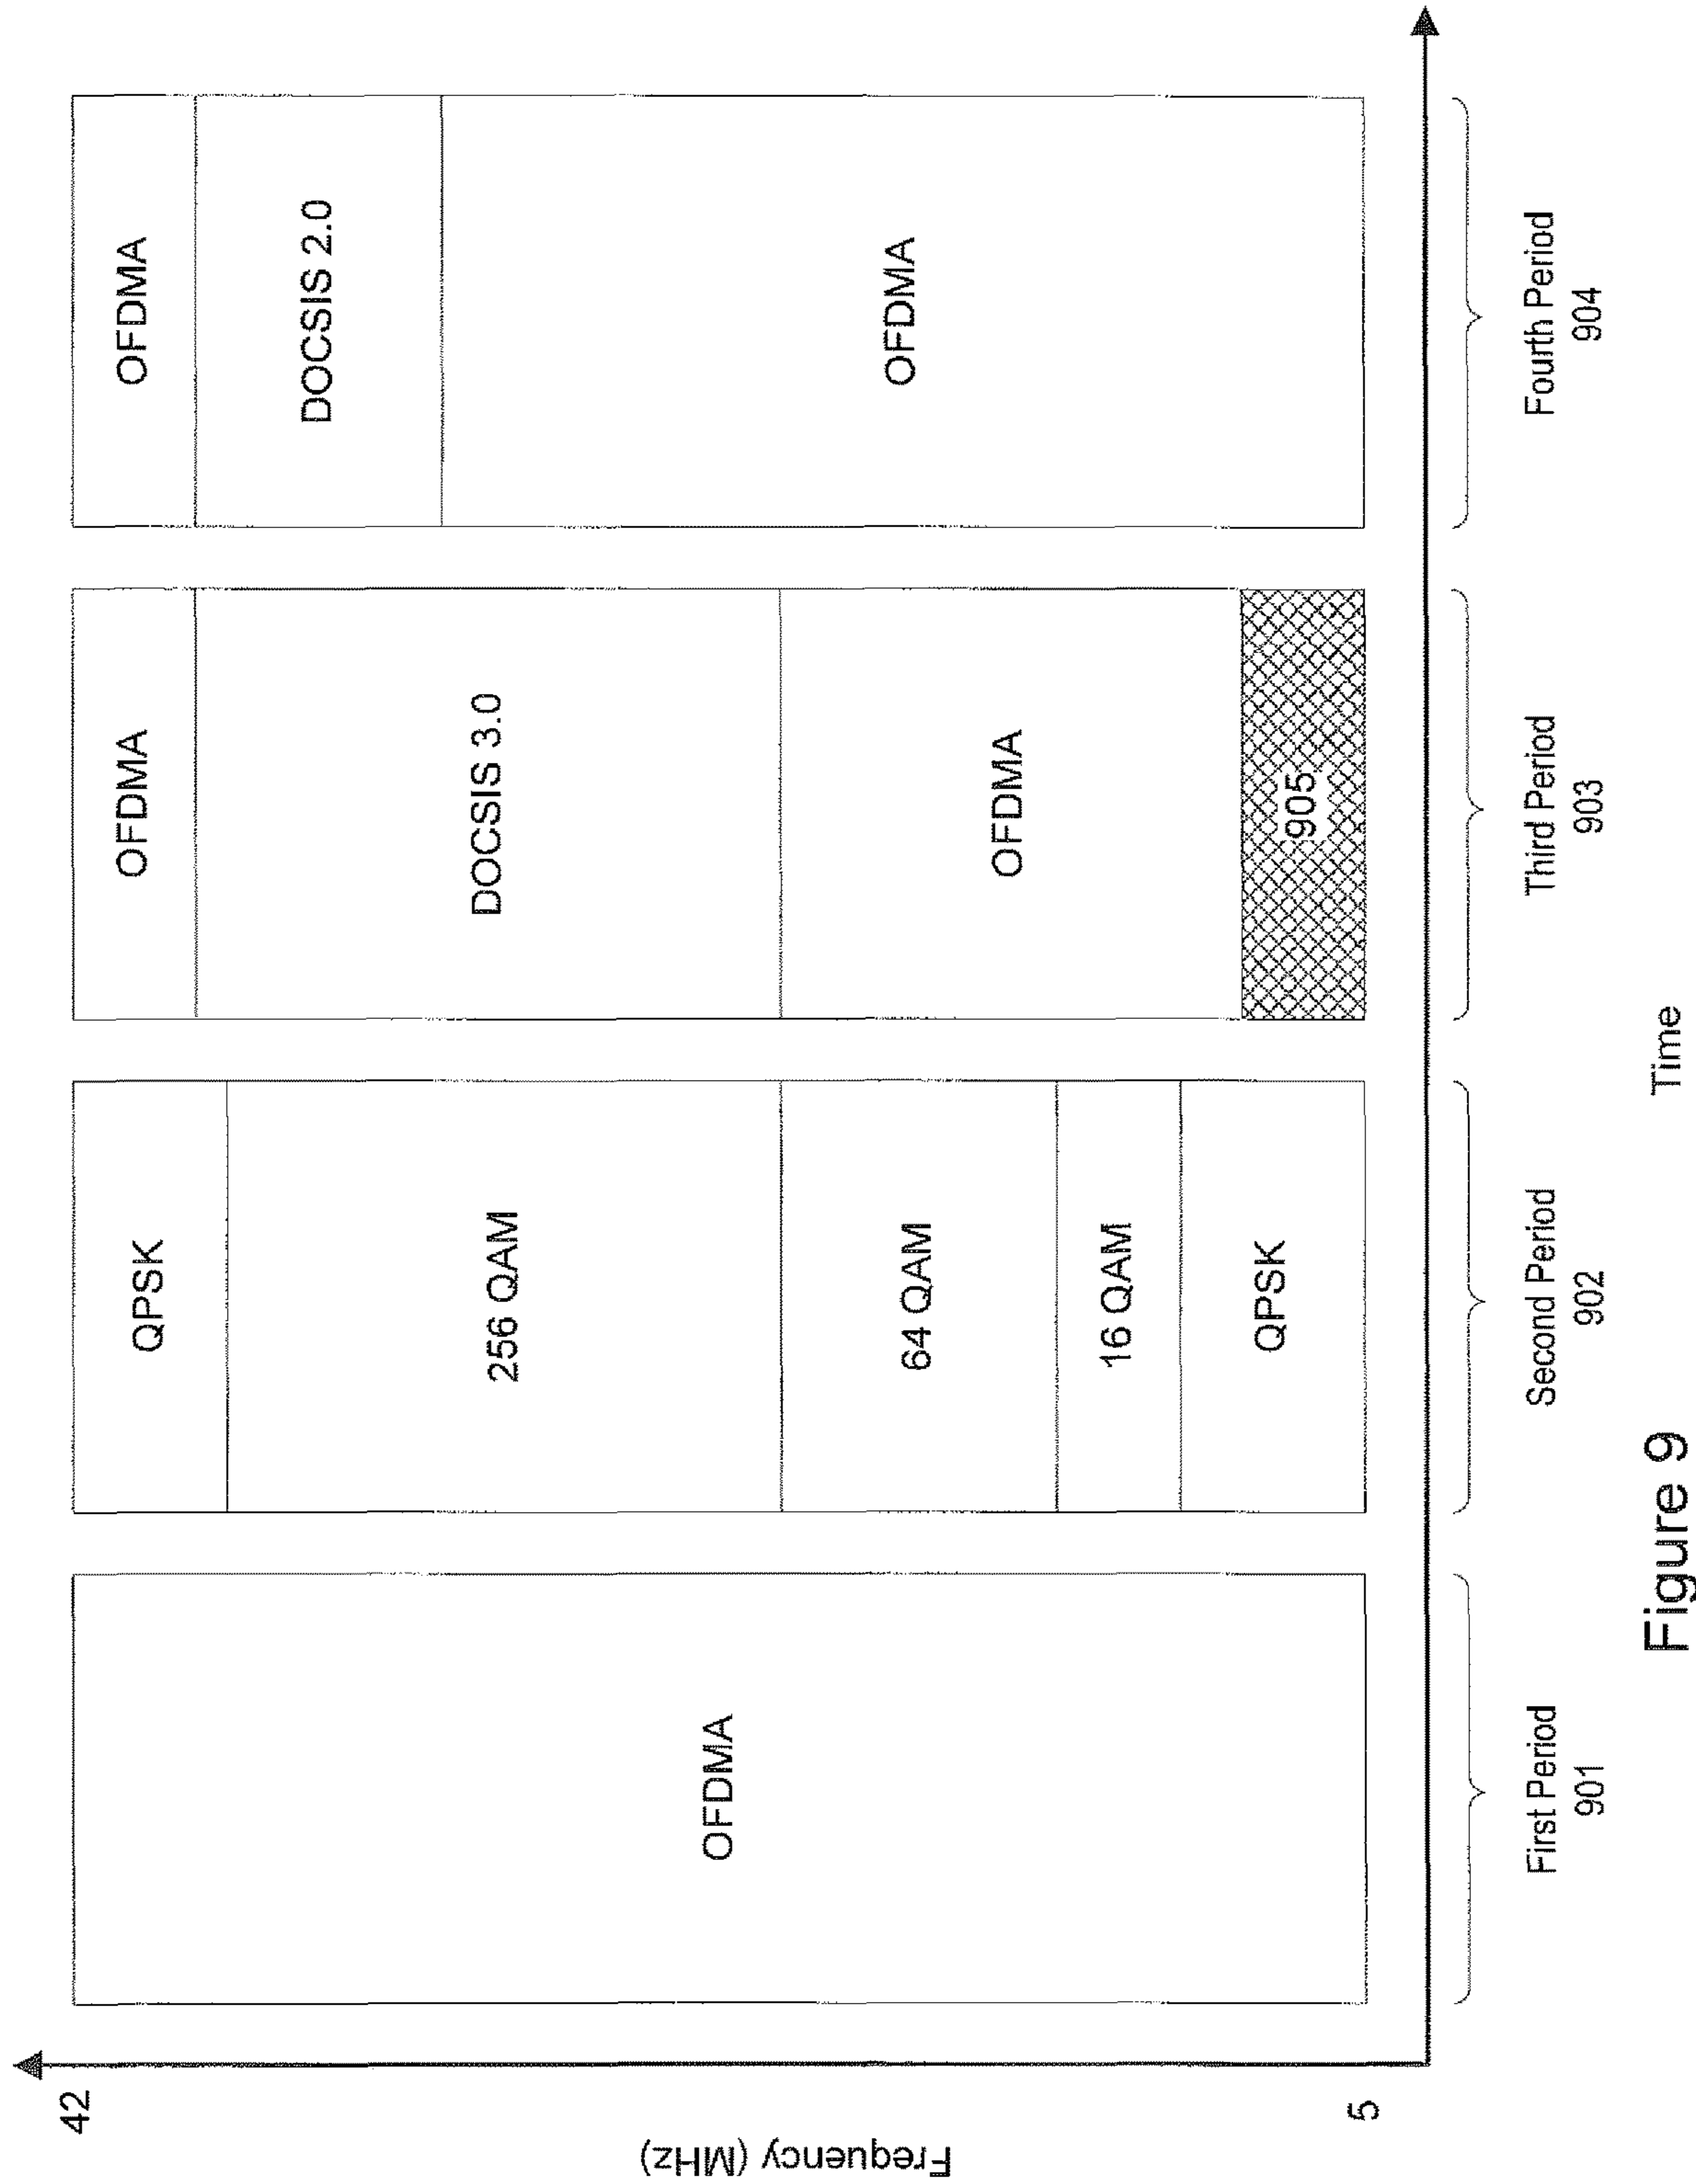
42

Frequency (MHz)

5

OFDMA

QPSK

256 QAM

64 QAM

16 QAM

QPSK

OFDMA

DOCSIS 3.0

OFDMA

905

OFDMA

DOCSIS 2.0

OFDMA

First Period
901

Second Period
902

Third Period
903

Fourth Period
904

Time

Figure 9